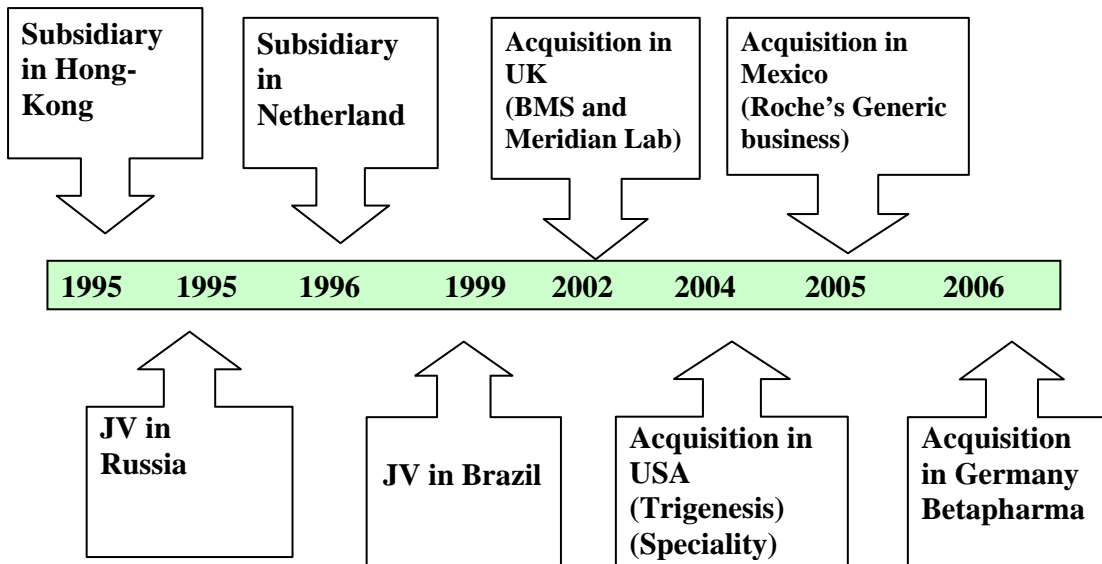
Subsidiary in Hong-Kong

Subsidiary in Netherland

Acquisition in UK (BMS and Meridian Lab)

Acquisition in Mexico (Roche's Generic business)

1995 1995 1996 1999 2002 2004 2005 2006

JV in Russia

JV in Brazil

Acquisition in USA (Trigenesis) (Speciality)

Acquisition in Germany Betapharma